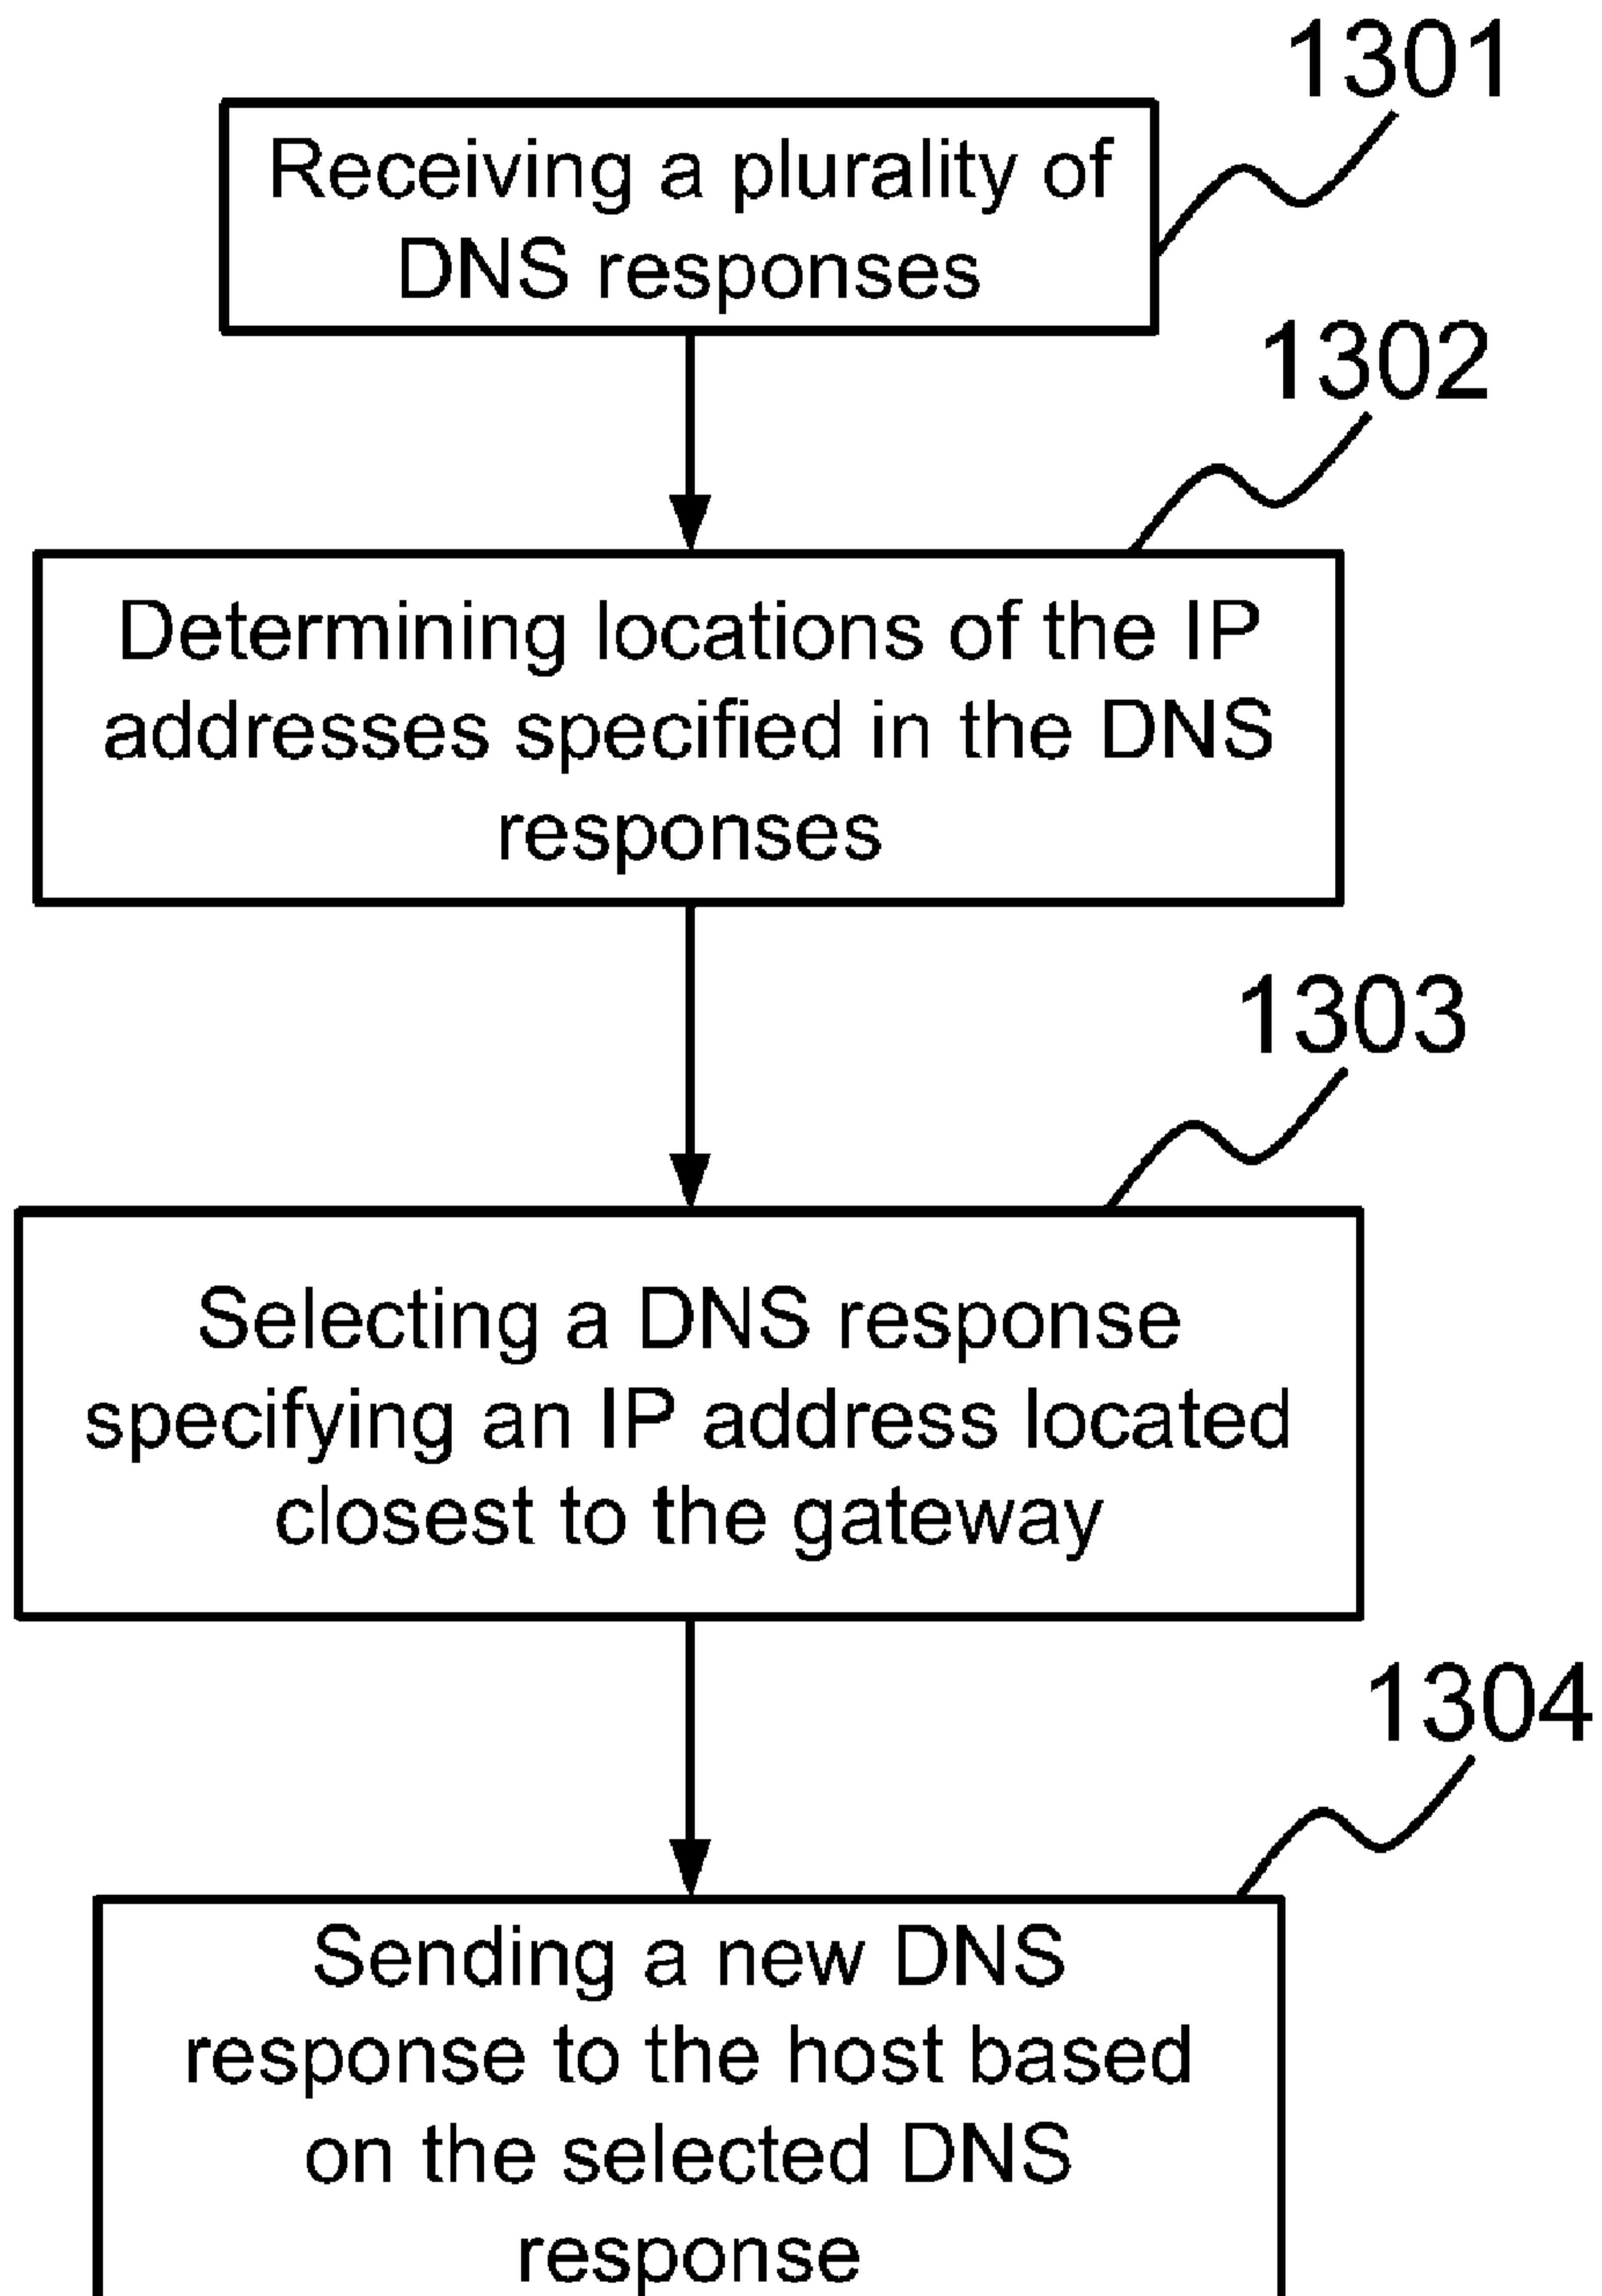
1301

Receiving a plurality of DNS responses

1302

Determining locations of the IP addresses specified in the DNS responses

1303

Selecting a DNS response specifying an IP address located closest to the gateway

1304

Sending a new DNS response to the host based on the selected DNS response